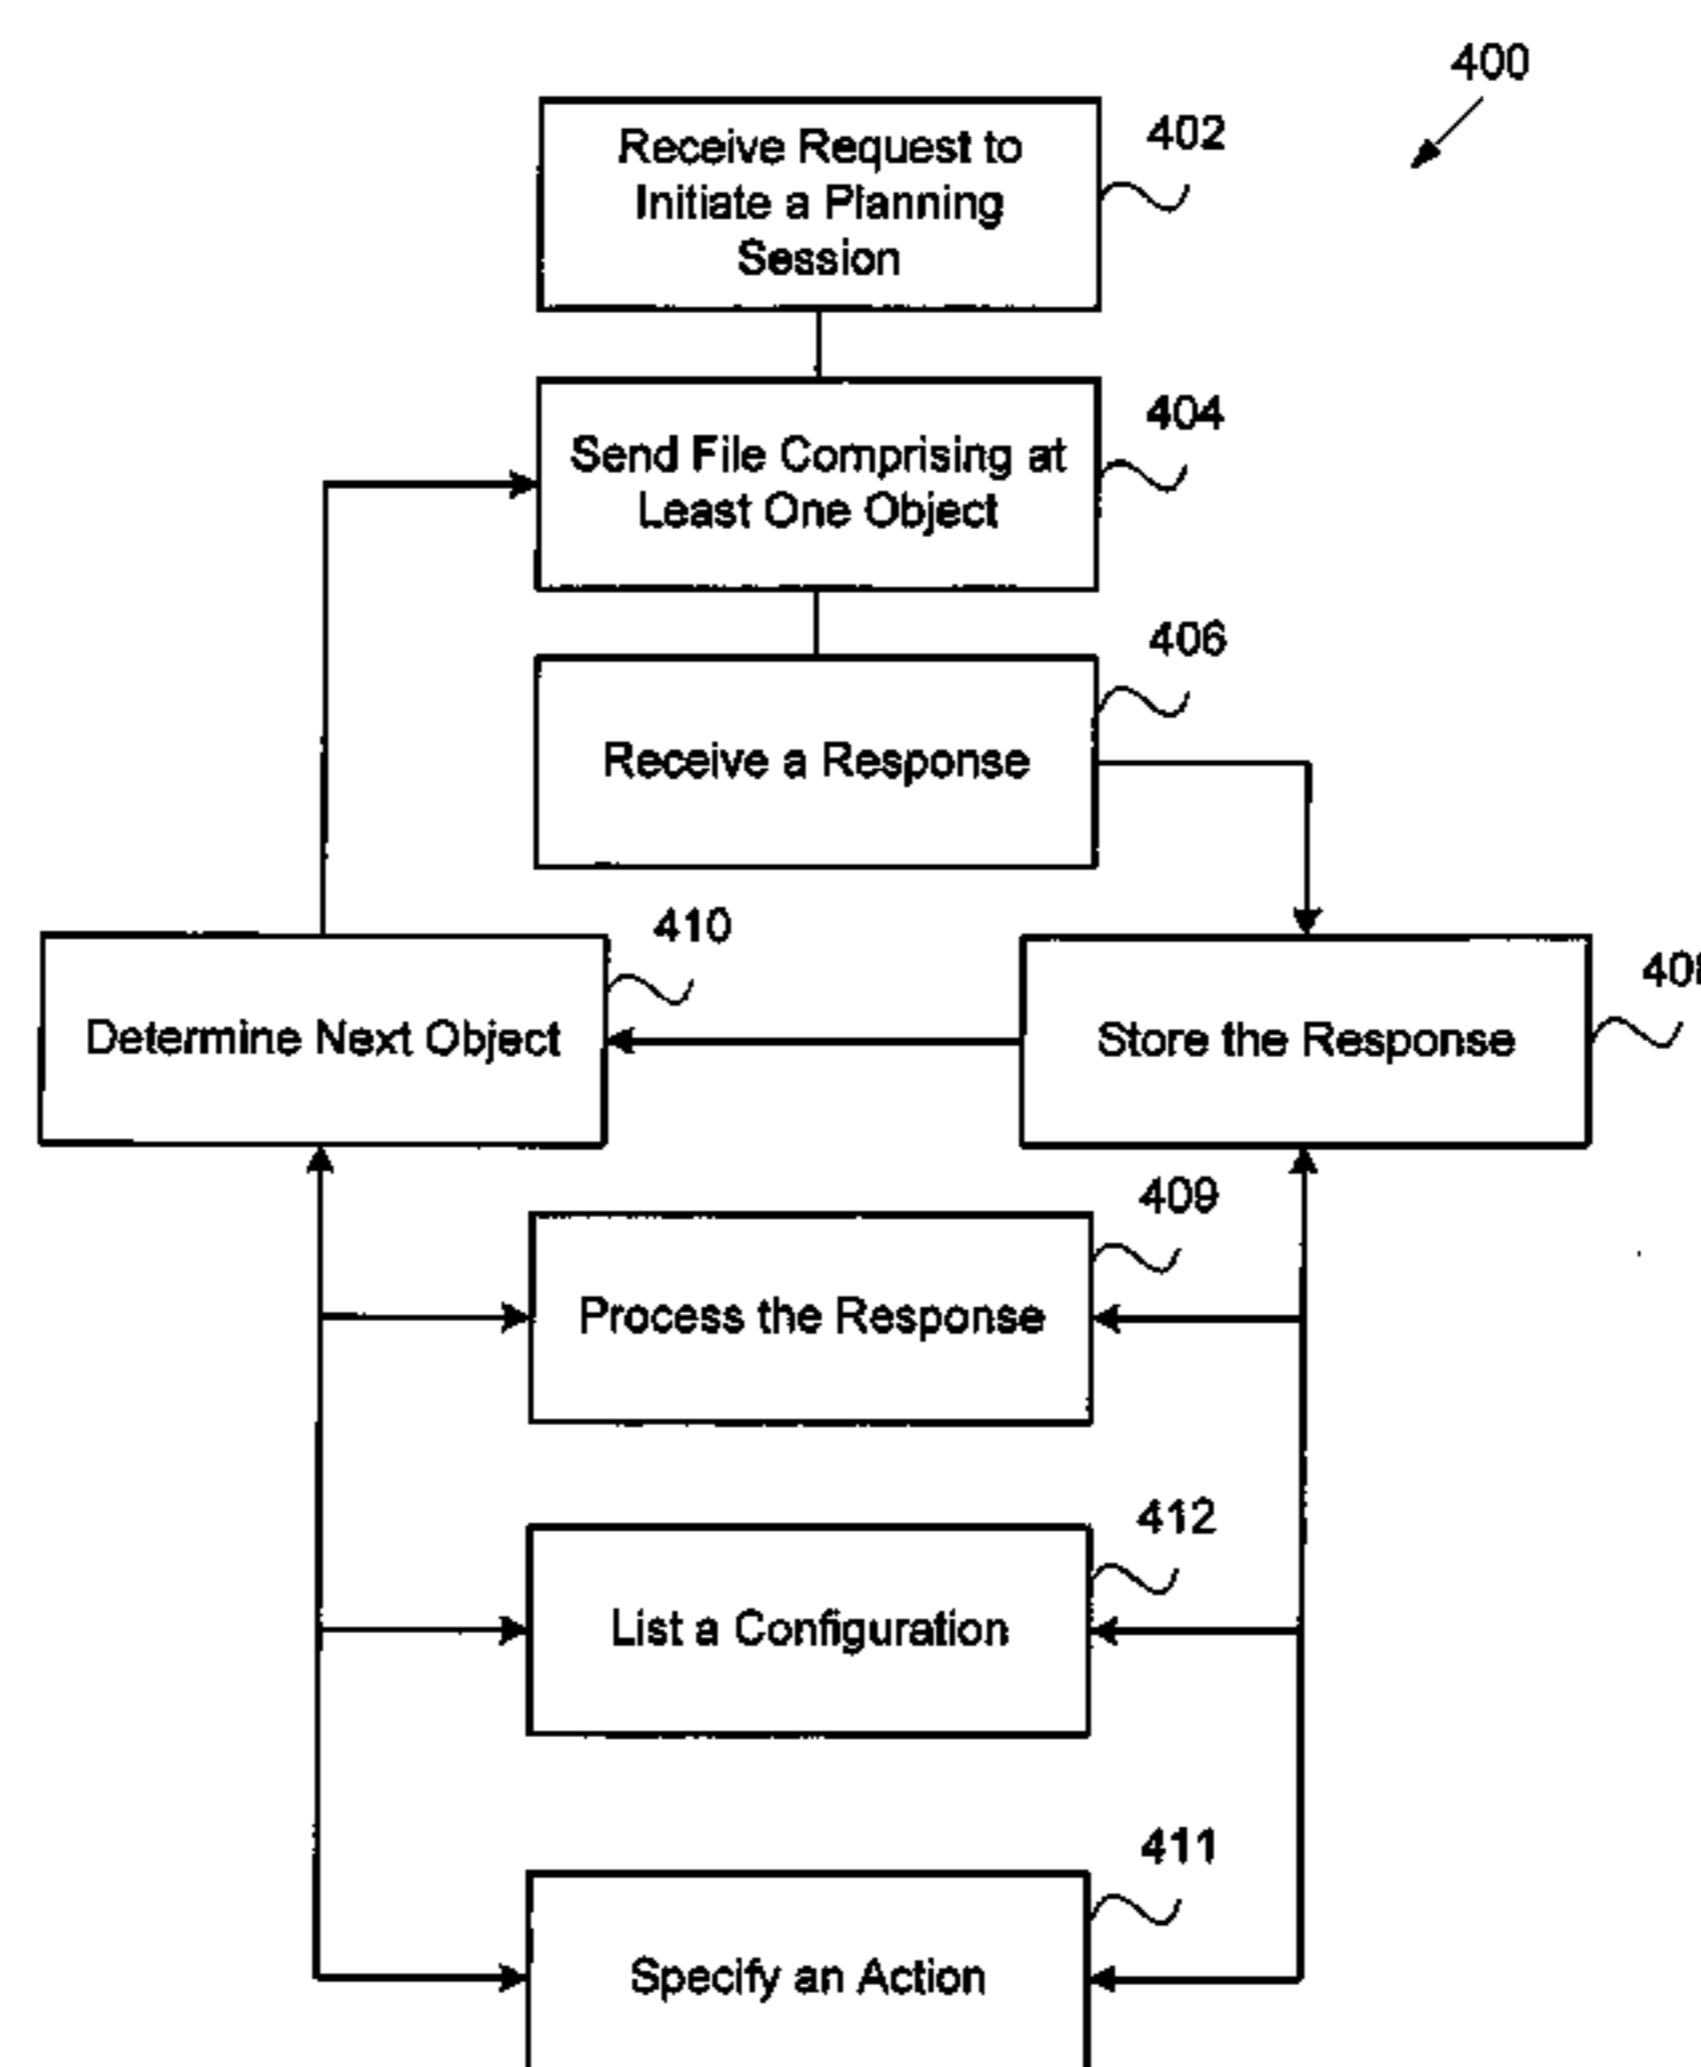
400

Receive Request to Initiate a Planning Session

402

Send File Comprising at Least One Object

404

406

Receive a Response

410

Determine Next Object

Store the Response

40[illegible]

409

Process the Response

412

List a Configuration

411

Specify an Action